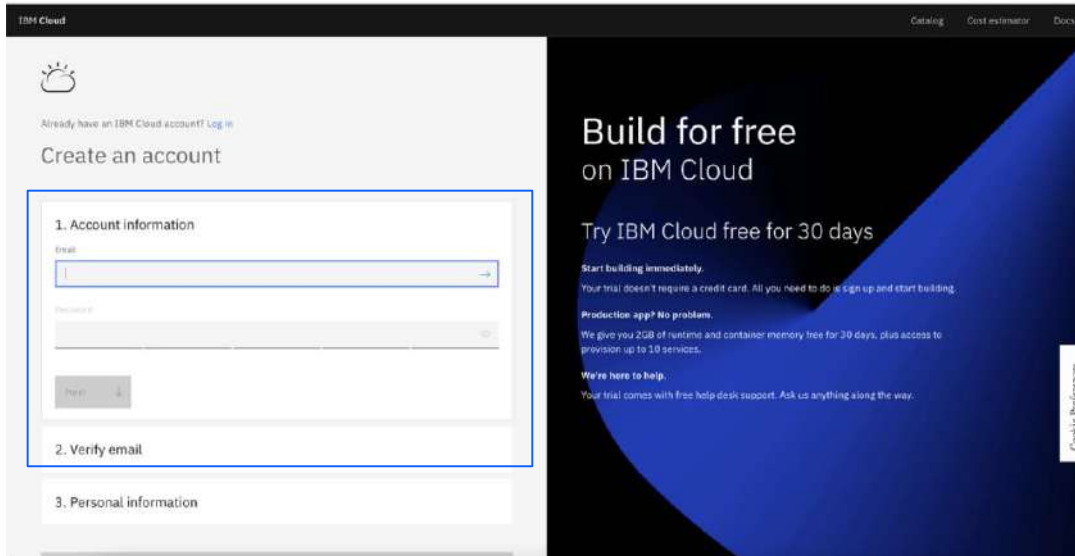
IBM Cloud

Catalog Cost estimator Docs

Already have an IBM Cloud account? Log in

Create an account

1. Account information

Email

Password

Next

2. Verify email

3. Personal information

Build for free
on IBM Cloud

Try IBM Cloud free for 30 days

Start building immediately.

Your trial doesn't require a credit card. All you need to do is sign up and start building.

Production app? No problem.

We give you 2GB of runtime and container memory free for 30 days, plus access to provision up to 10 services.

We're here to help.

Your trial comes with free help desk support. Ask us anything along the way.

Cookie Preferences